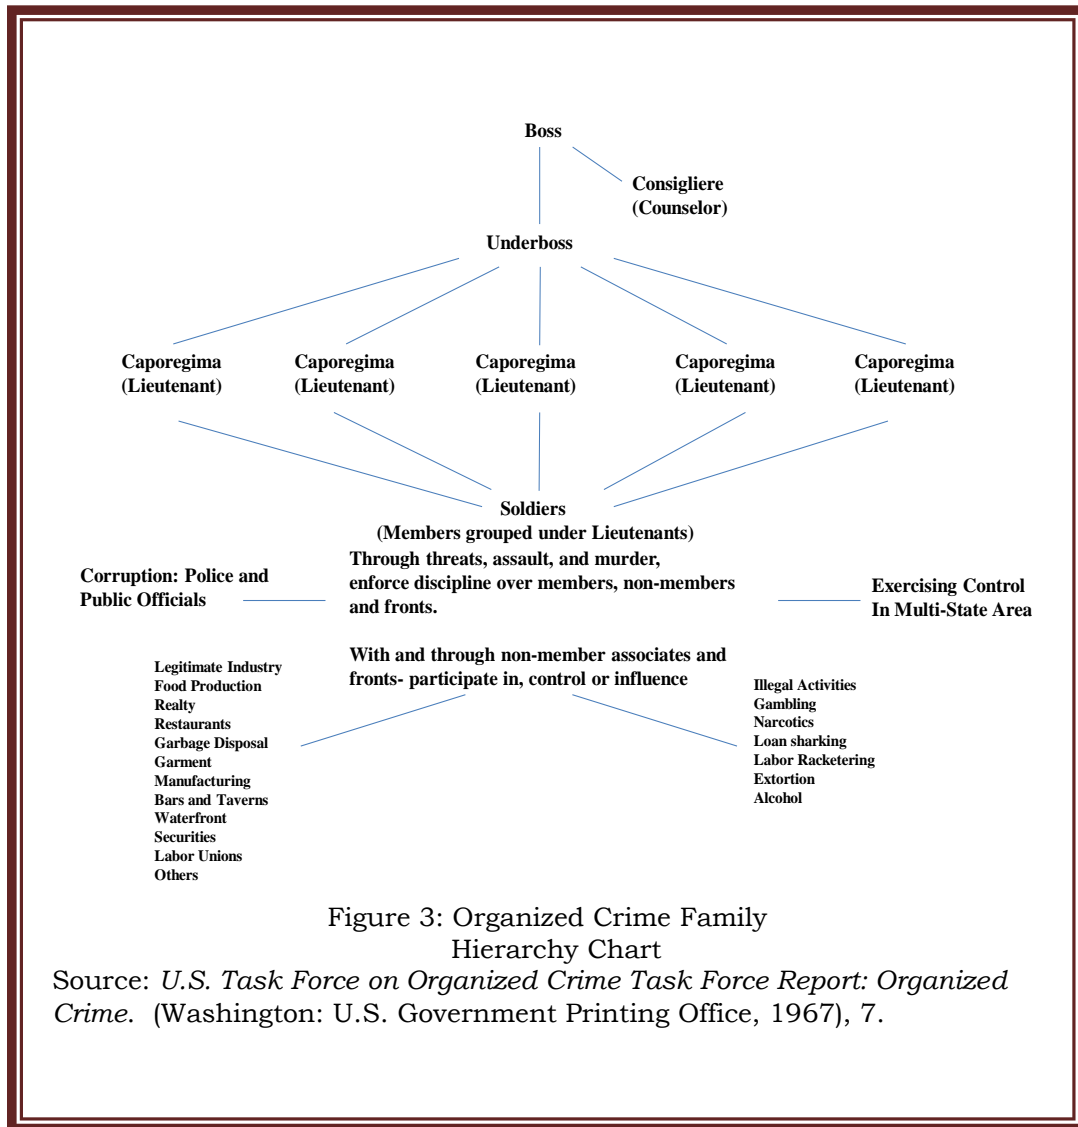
Boss

Consigliere
(Counselor)

Underboss

Caporegima
(Lieutenant)

Caporegima
(Lieutenant)

Caporegima
(Lieutenant)

Caporegima
(Lieutenant)

Caporegima
(Lieutenant)

Soldiers
(Members grouped under Lieutenants)

Corruption: Police and Public Officials

Through threats, assault, and murder, enforce discipline over members, non-members and fronts.

Exercising Control In Multi-State Area

With and through non-member associates and fronts- participate in, control or influence

Legitimate Industry
Food Production
Realty
Restaurants
Garbage Disposal
Garment
Manufacturing
Bars and Taverns
Waterfront
Securities
Labor Unions
Others

Illegal Activities
Gambling
Narcotics
Loan sharking
Labor Racketering
Extortion
Alcohol

Figure 3: Organized Crime Family
Hierarchy Chart
Source: *U.S. Task Force on Organized Crime Task Force Report: Organized Crime.* (Washington: U.S. Government Printing Office, 1967), 7.